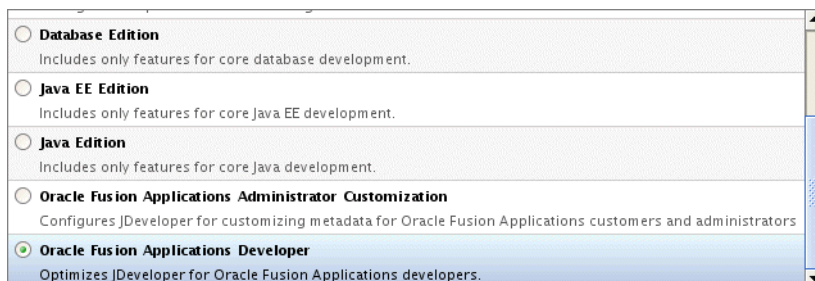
Database Edition
Includes only features for core database development.

Java EE Edition
Includes only features for core Java EE development.

Java Edition
Includes only features for core Java development.

Oracle Fusion Applications Administrator Customization
Configures JDeveloper for customizing metadata for Oracle Fusion Applications customers and administrators

Oracle Fusion Applications Developer
Optimizes JDeveloper for Oracle Fusion Applications developers.